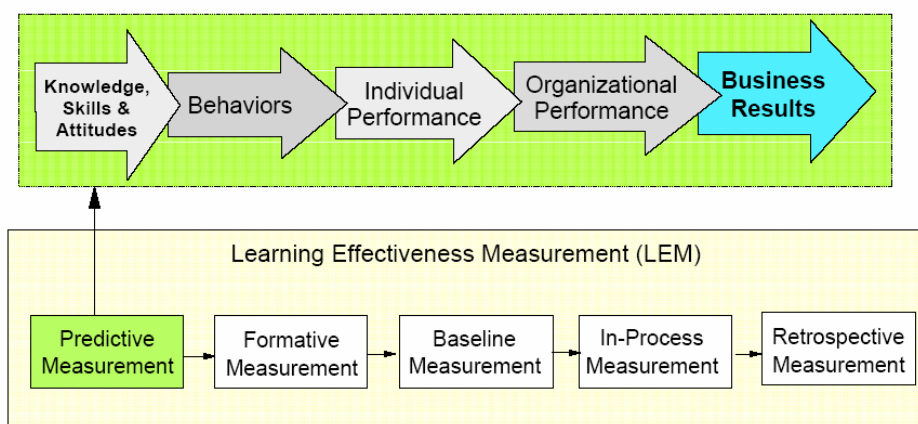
Knowledge, Skills & Attitudes

Behaviors

Individual Performance

Organizational Performance

Business Results

Learning Effectiveness Measurement (LEM)

Predictive Measurement

Formative Measurement

Baseline Measurement

In-Process Measurement

Retrospective Measurement